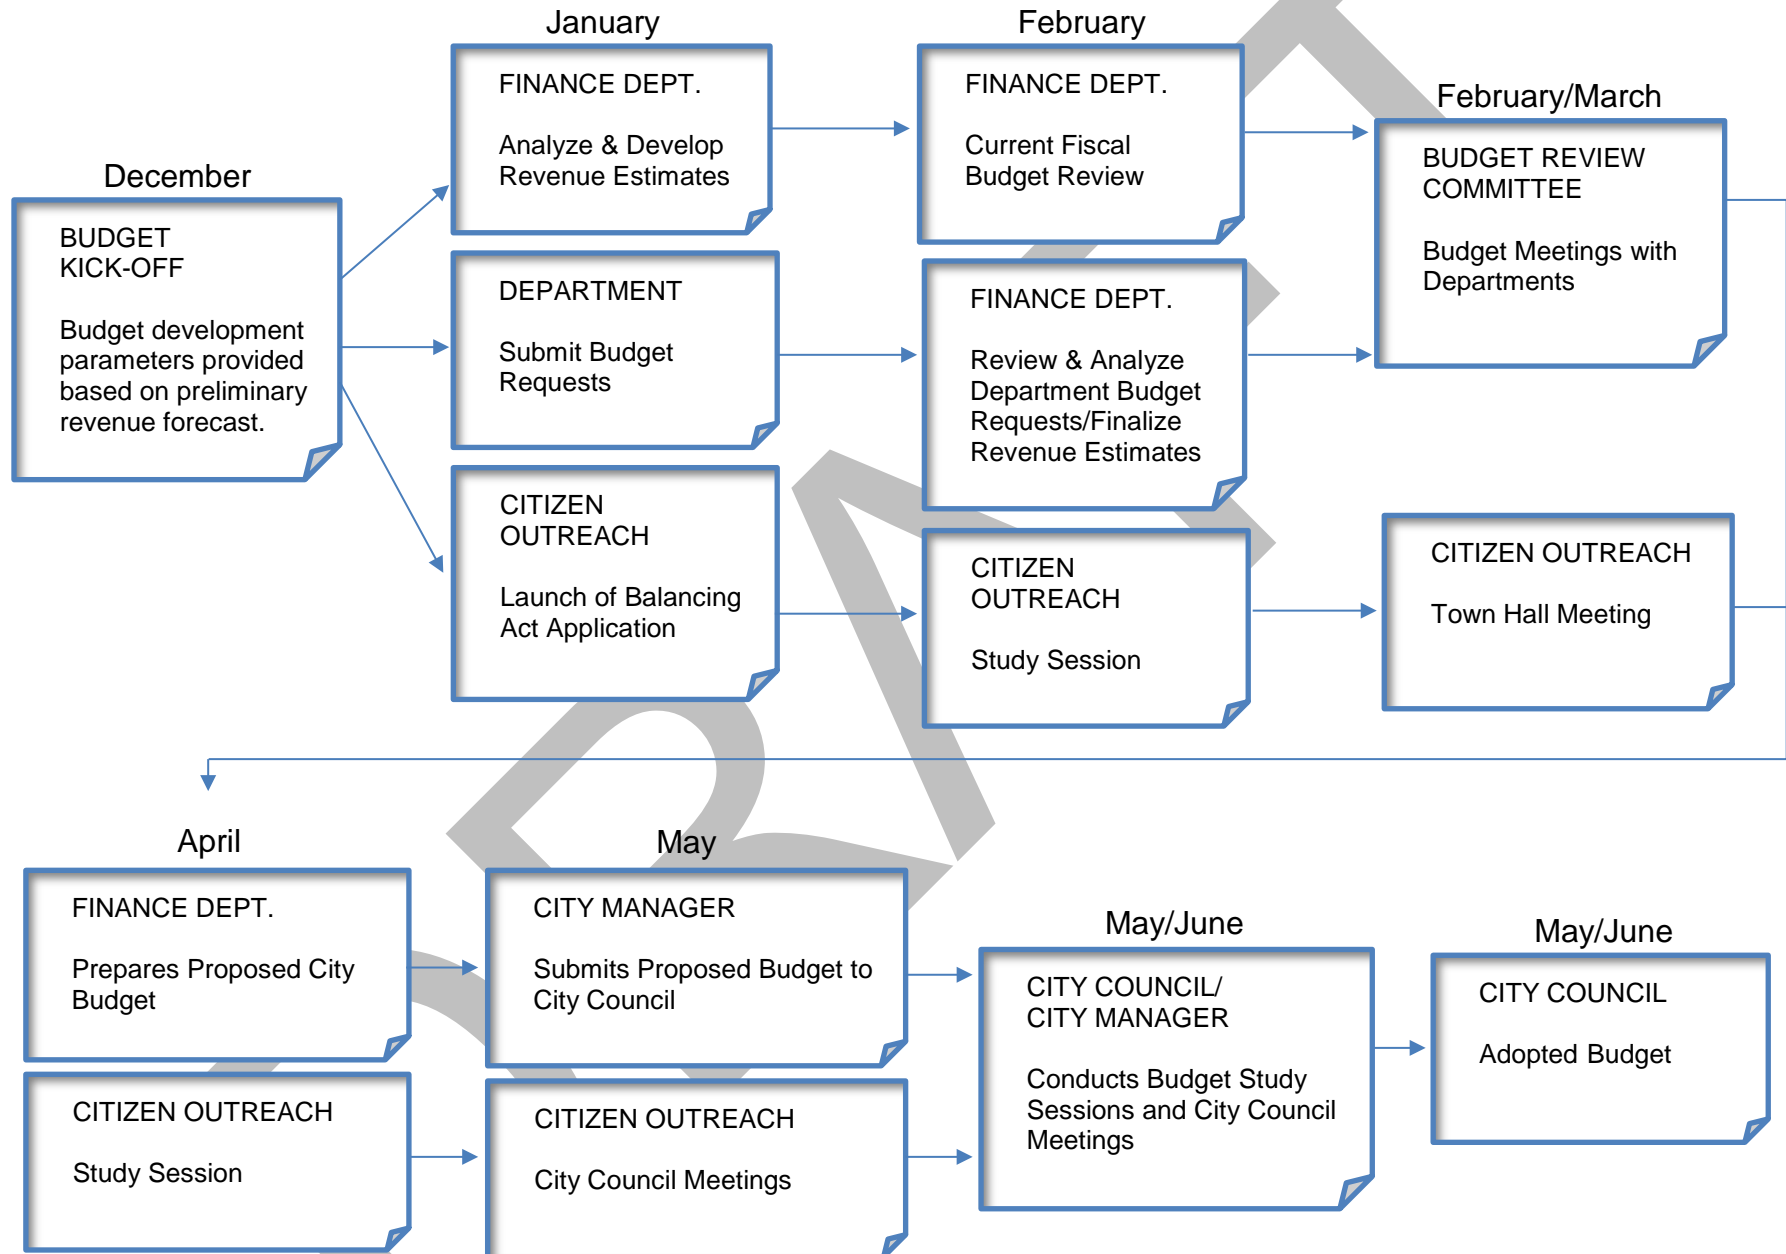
December

BUDGET KICK-OFF

Budget development parameters provided based on preliminary revenue forecast.

January

FINANCE DEPT.

Analyze & Develop Revenue Estimates

DEPARTMENT

Submit Budget Requests

CITIZEN OUTREACH

Launch of Balancing Act Application

February

FINANCE DEPT.

Current Fiscal Budget Review

FINANCE DEPT.

Review & Analyze Department Budget Requests/Finalize Revenue Estimates

CITIZEN OUTREACH

Study Session

February/March

BUDGET REVIEW COMMITTEE

Budget Meetings with Departments

CITIZEN OUTREACH

Town Hall Meeting

April

FINANCE DEPT.

Prepares Proposed City Budget

CITIZEN OUTREACH

Study Session

May

CITY MANAGER

Submits Proposed Budget to City Council

CITIZEN OUTREACH

City Council Meetings

May/June

CITY COUNCIL/ CITY MANAGER

Conducts Budget Study Sessions and City Council Meetings

May/June

CITY COUNCIL

Adopted Budget